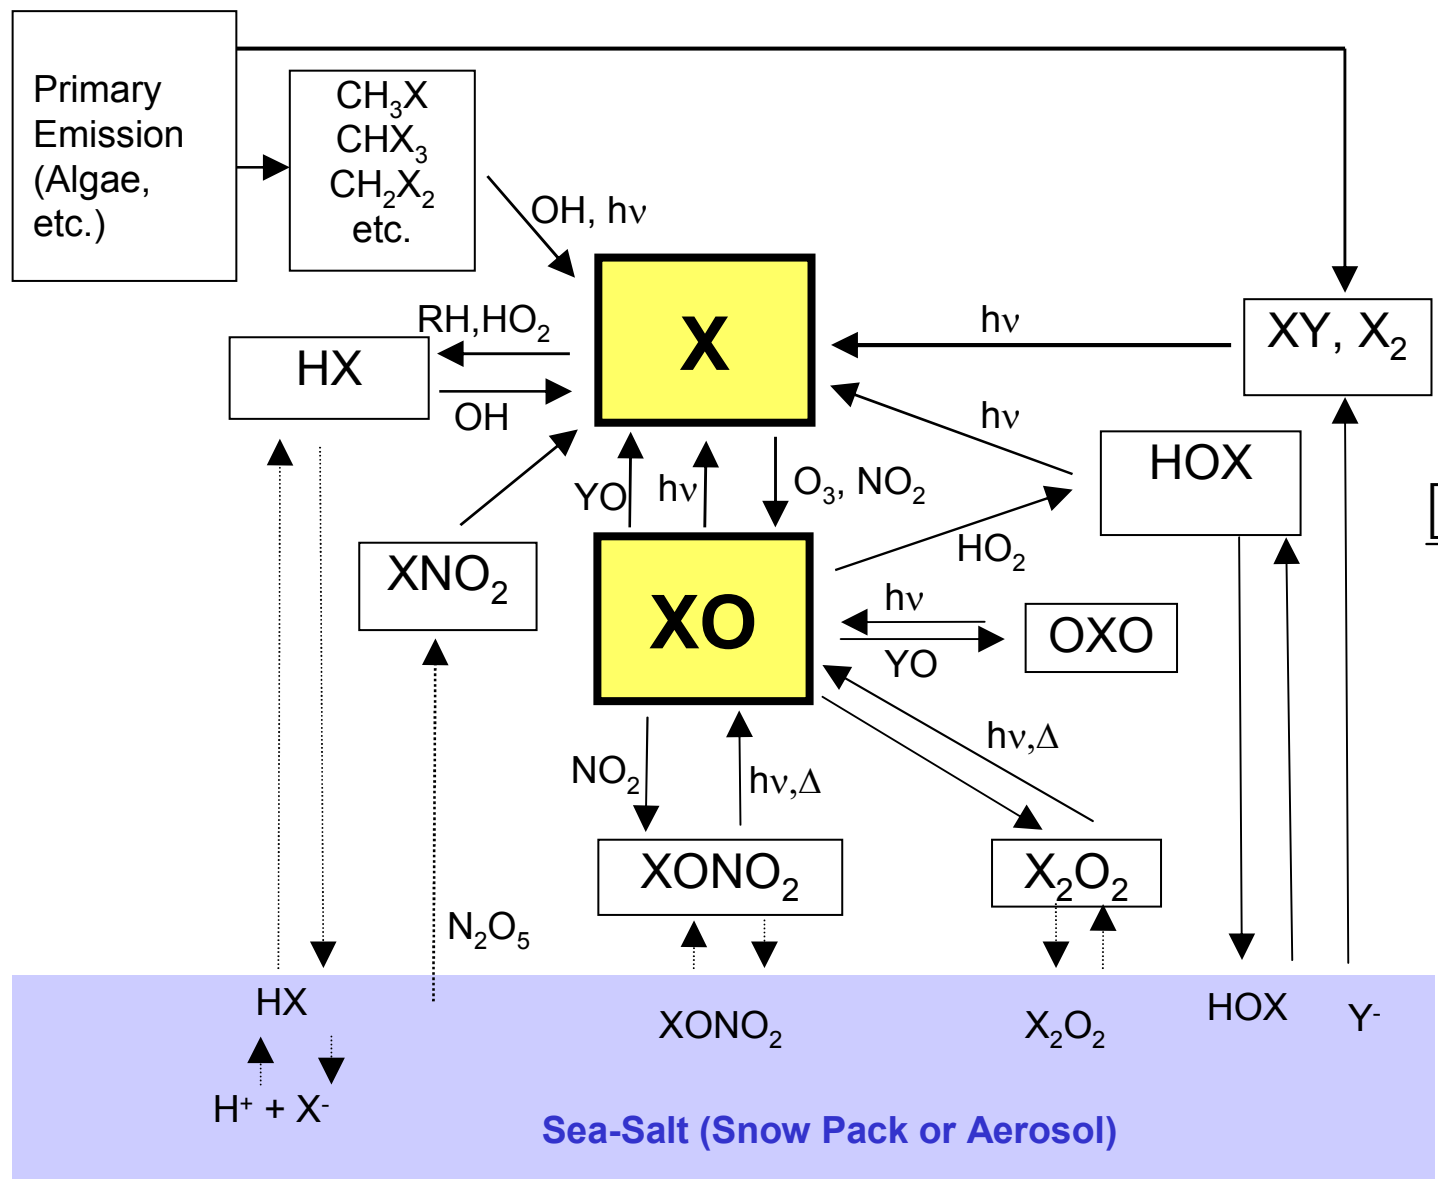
Primary Emission (Algae, etc.)

$CH_3X$
$CHX_3$
$CH_2X_2$
etc.

OH, hν

X

RH,$HO_2$

HX

OH

hν

XY, $X_2$

hν

HOX

YO

hν

$O_3$, $NO_2$

$HO_2$

$XNO_2$

XO

hν

YO

OXO

hν,Δ

$NO_2$

hν,Δ

$XONO_2$

$X_2O_2$

$N_2O_5$

HX

$XONO_2$

$X_2O_2$

HOX

$Y^-$

$H^+ + X^-$

Sea-Salt (Snow Pack or Aerosol)